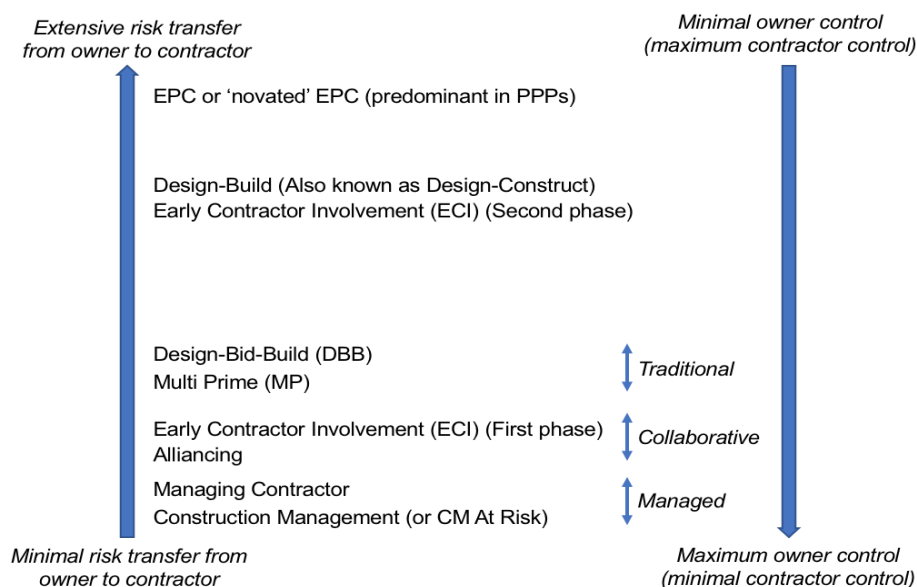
Extensive risk transfer from owner to contractor

Minimal owner control (maximum contractor control)

EPC or ‘novated’ EPC (predominant in PPPs)

Design-Build (Also known as Design-Construct)
Early Contractor Involvement (ECI) (Second phase)

Design-Bid-Build (DBB)
Multi Prime (MP)

Traditional

Early Contractor Involvement (ECI) (First phase)
Alliancing

Collaborative

Managing Contractor
Construction Management (or CM At Risk)

Managed

Minimal risk transfer from owner to contractor

Maximum owner control (minimal contractor control)